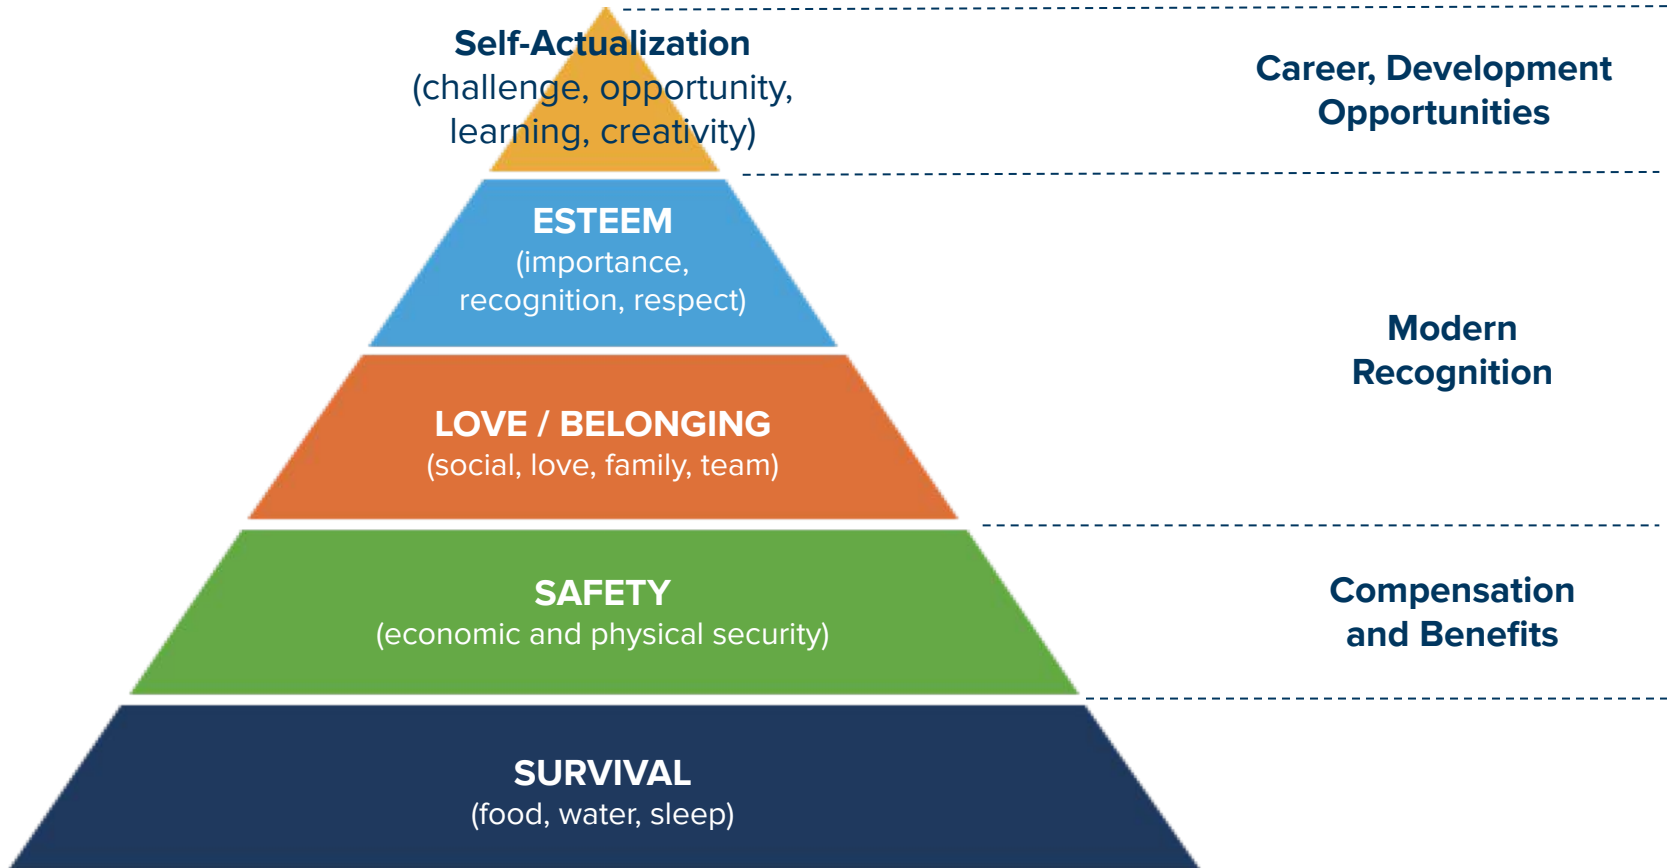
Self-Actualization
(challenge, opportunity, learning, creativity)

Career, Development Opportunities

ESTEEM
(importance, recognition, respect)

Modern Recognition

LOVE / BELONGING
(social, love, family, team)

SAFETY
(economic and physical security)

Compensation and Benefits

SURVIVAL
(food, water, sleep)